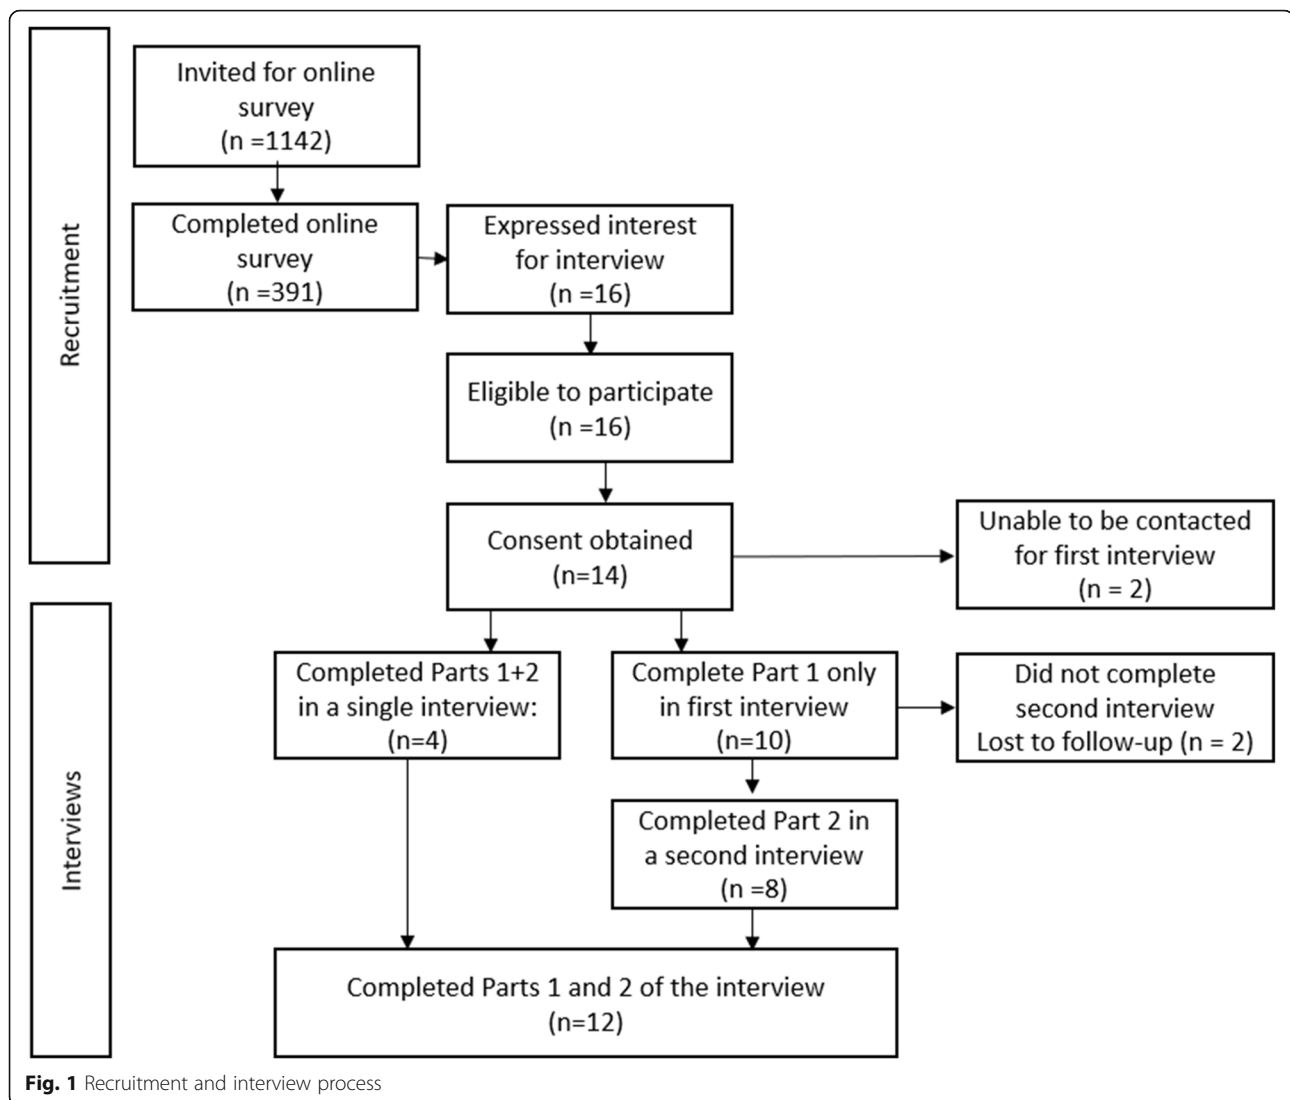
Recruitment

Invited for online survey (n =1142)

Completed online survey (n =391)

Expressed interest for interview (n =16)

Eligible to participate (n =16)

Consent obtained (n=14)

Unable to be contacted for first interview (n = 2)

Interviews

Completed Parts 1+2 in a single interview: (n=4)

Complete Part 1 only in first interview (n=10)

Did not complete second interview Lost to follow-up (n = 2)

Completed Part 2 in a second interview (n =8)

Completed Parts 1 and 2 of the interview (n=12)

**Fig. 1** Recruitment and interview process